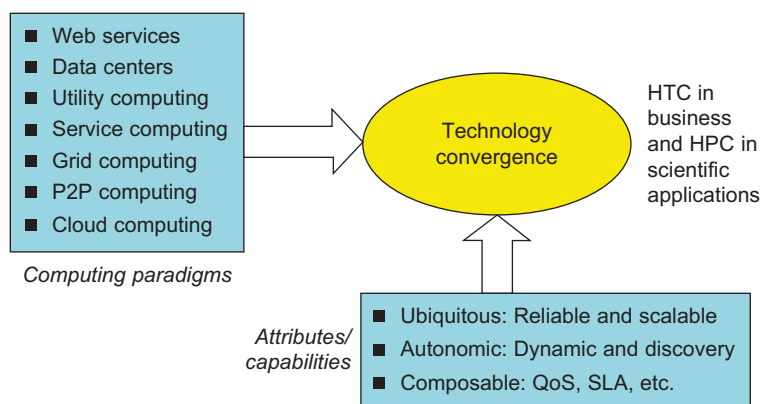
■ Web services
■ Data centers
■ Utility computing
■ Service computing
■ Grid computing
■ P2P computing
■ Cloud computing

Computing paradigms

Technology convergence

HTC in business and HPC in scientific applications

Attributes/ capabilities

■ Ubiquitous: Reliable and scalable
■ Autonomic: Dynamic and discovery
■ Composable: QoS, SLA, etc.